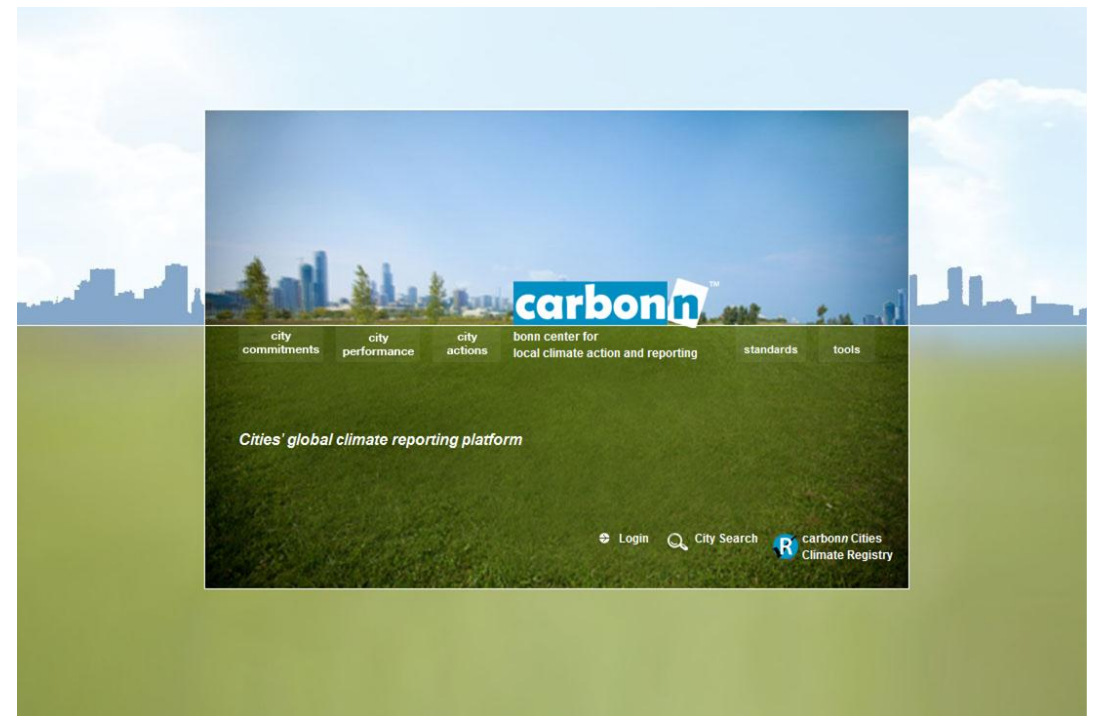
carbonn™

city commitments

city performance

city actions

bonn center for local climate action and reporting

standards

tools

Cities' global climate reporting platform

Login

City Search

R carbonn Cities Climate Registry